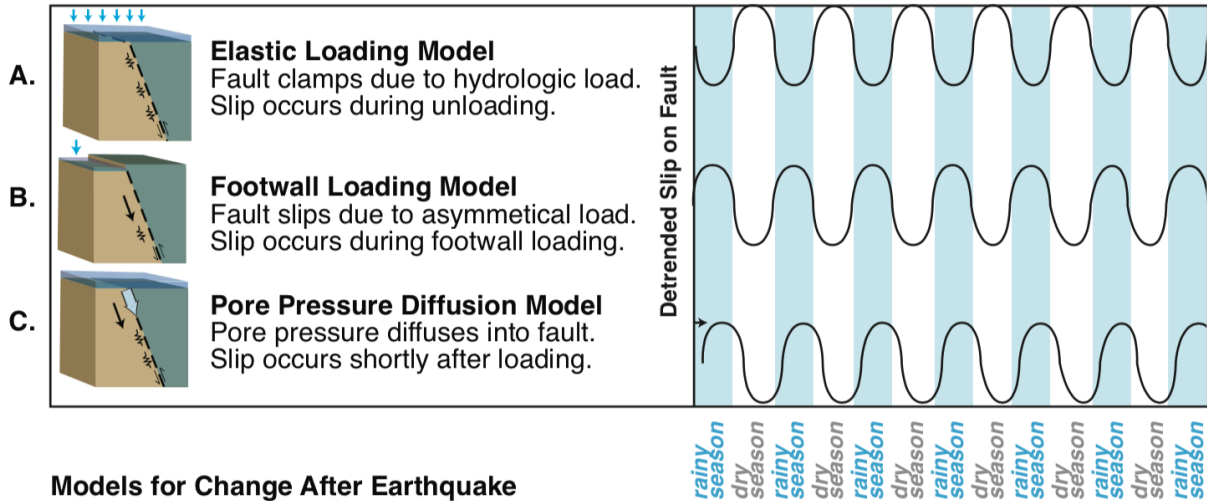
A.

Elastic Loading Model
Fault clamps due to hydrologic load.
Slip occurs during unloading.

B.

Footwall Loading Model
Fault slips due to asymmetical load.
Slip occurs during footwall loading.

C.

Pore Pressure Diffusion Model
Pore pressure diffuses into fault.
Slip occurs shortly after loading.

Detrended Slip on Fault

rainy season
dry season
rainy season
dry season
rainy season
dry season
rainy season
dry season
rainy season
dry season
rainy season
dry season
rainy season
dry season
rainy season

Models for Change After Earthquake